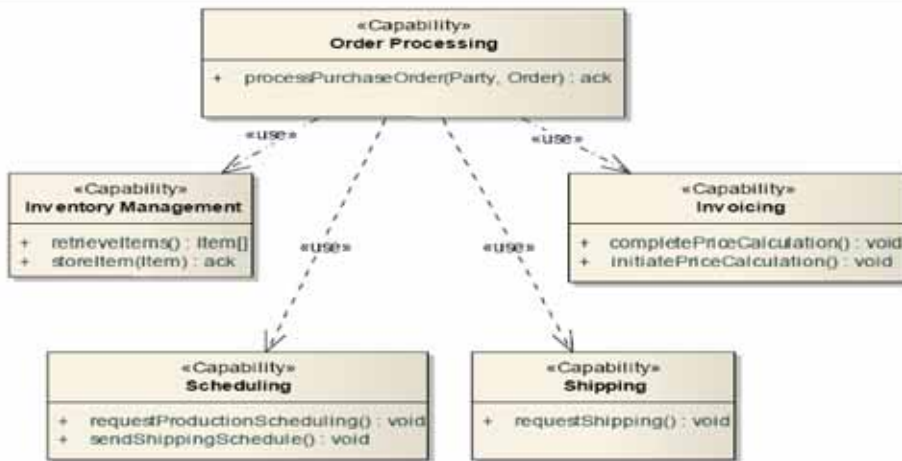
«Capability»
Order Processing

+ processPurchaseOrder(Party, Order) : ack

«use»

«use»

«use»

«use»

«Capability»
Inventory Management

+ retrieveItems() : Item[]
+ storeItem(Item) : ack

«Capability»
Invoicing

+ completePriceCalculation() : void
+ initiatePriceCalculation() : void

«Capability»
Scheduling

+ requestProductionScheduling() : void
+ sendShippingSchedule() : void

«Capability»
Shipping

+ requestShipping() : void